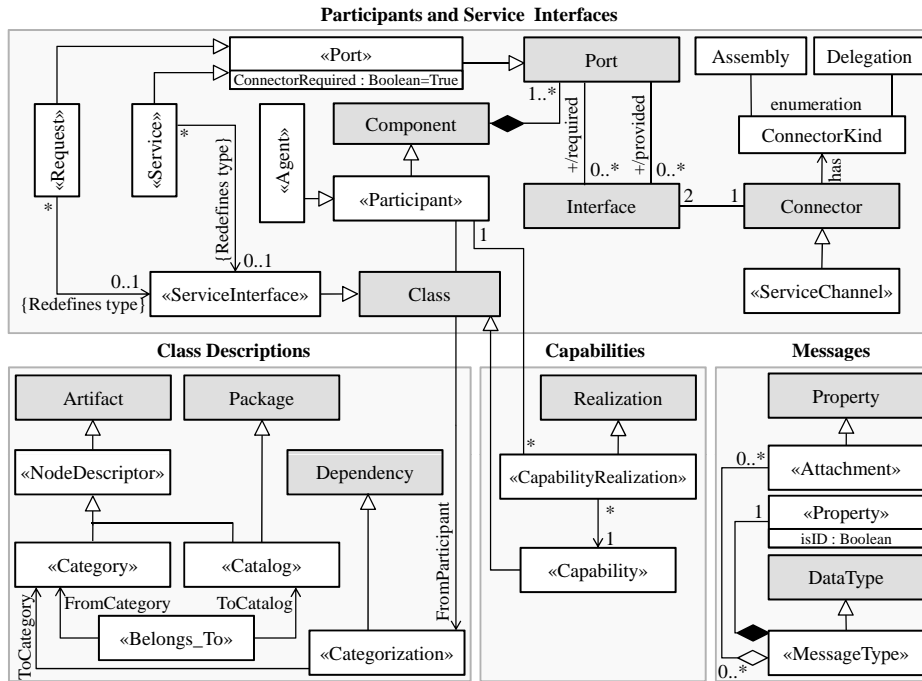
Participants and Service Interfaces

«Port»
ConnectorRequired : Boolean=True
Port
Assembly
Delegation
enumeration
ConnectorKind
has
«Request»
«Service»
*
*
1..*
Component
«Agent»
+/required
+/provided
0..*
0..*
«Participant»
Interface
2
1
Connector
{Redefines type}
1
0..1
0..1
{Redefines type}
«ServiceInterface»
Class
«ServiceChannel»

Class Descriptions

Artifact
Package
«NodeDescriptor»
Dependency
«Category»
«Catalog»
FromCategory
ToCatalog
ToCategory
«Belongs_To»
«Categorization»
FromParticipant

Capabilities

Realization
*
«CapabilityRealization»
*
1
«Capability»

Messages

Property
0..*
«Attachment»
1
«Property»
isID : Boolean
DataType
«MessageType»
0..*